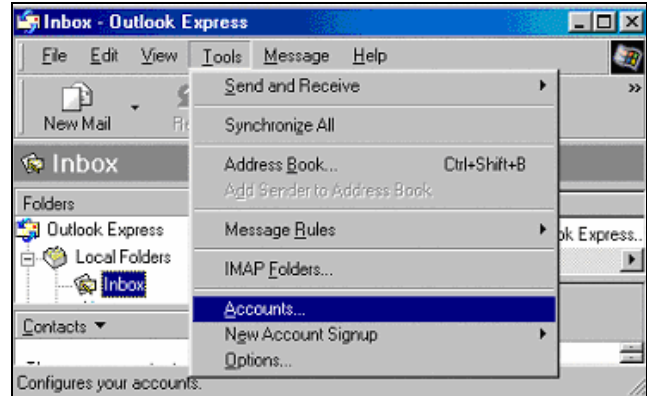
Inbox - Outlook Express

File Edit View Tools Message Help

New Mail

Inbox

Folders

Outlook Express

Local Folders

Inbox

Contacts ▾

Send and Receive

Synchronize All

Address Book... Ctrl+Shift+B

Add Sender to Address Book

Message Rules

IMAP Folders...

Accounts...

New Account Signup

Options...

ok Express..

Configures your accounts.